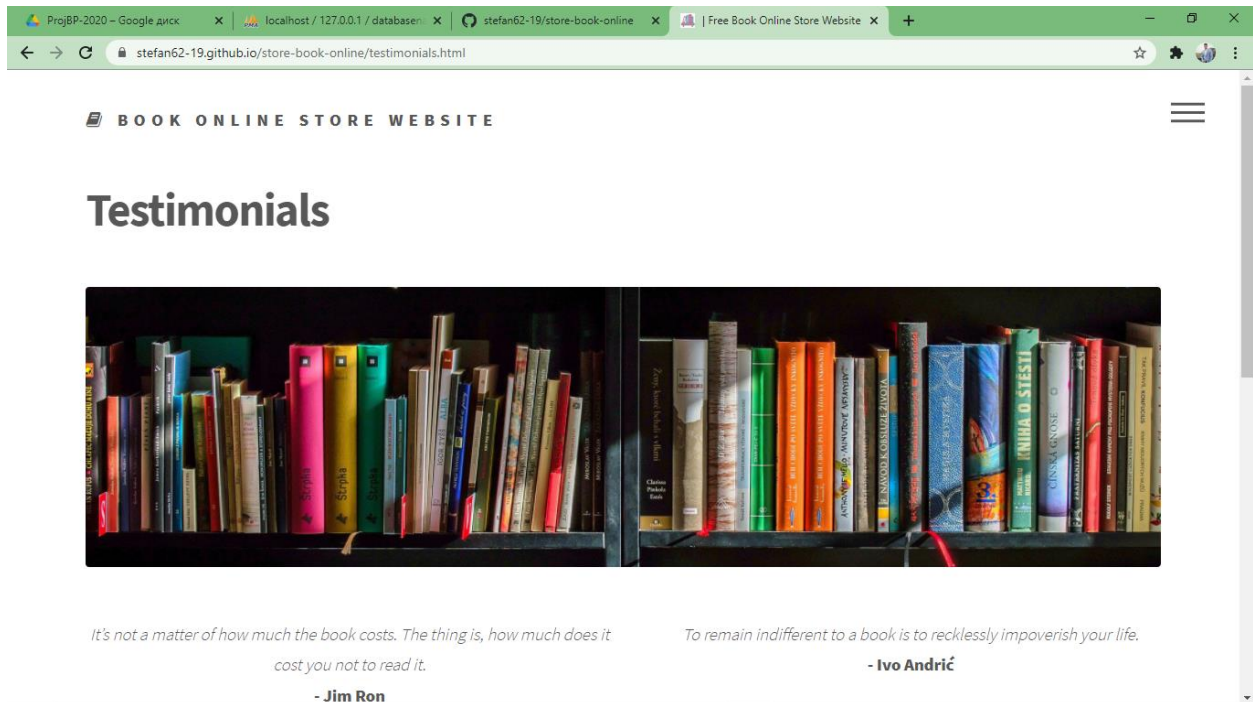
ProjBP-2020 – Google диск
localhost / 127.0.0.1 / databasen
stefan62-19/store-book-online
| Free Book Online Store Website
stefan62-19.github.io/store-book-online/testimonials.html

BOOK ONLINE STORE WEBSITE

Testimonials

It's not a matter of how much the book costs. The thing is, how much does it cost you not to read it.
- Jim Ron

To remain indifferent to a book is to recklessly impoverish your life.
- Ivo Andrić